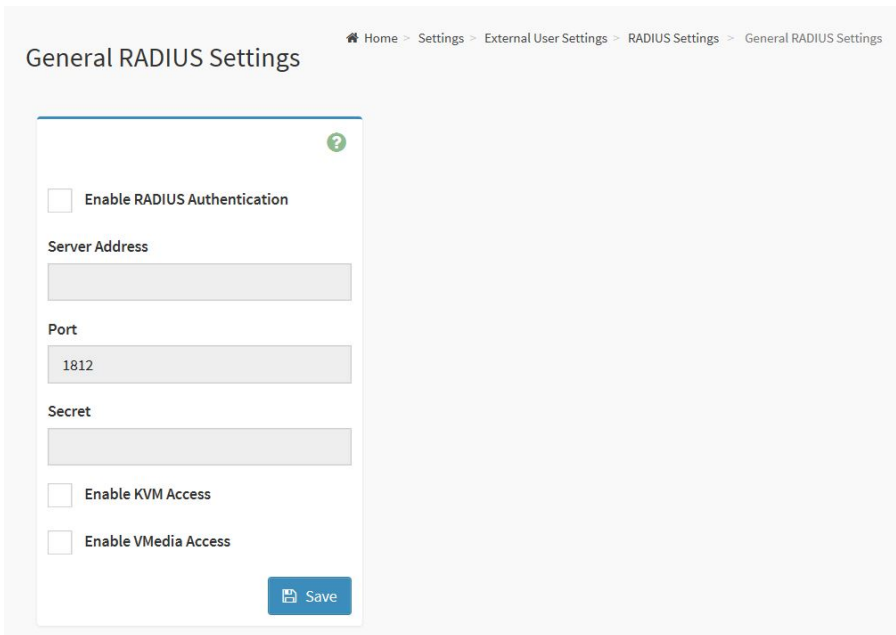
General RADIUS Settings

Home > Settings > External User Settings > RADIUS Settings > General RADIUS Settings

Enable RADIUS Authentication

Server Address

Port

1812

Secret

Enable KVM Access

Enable VMedia Access

Save